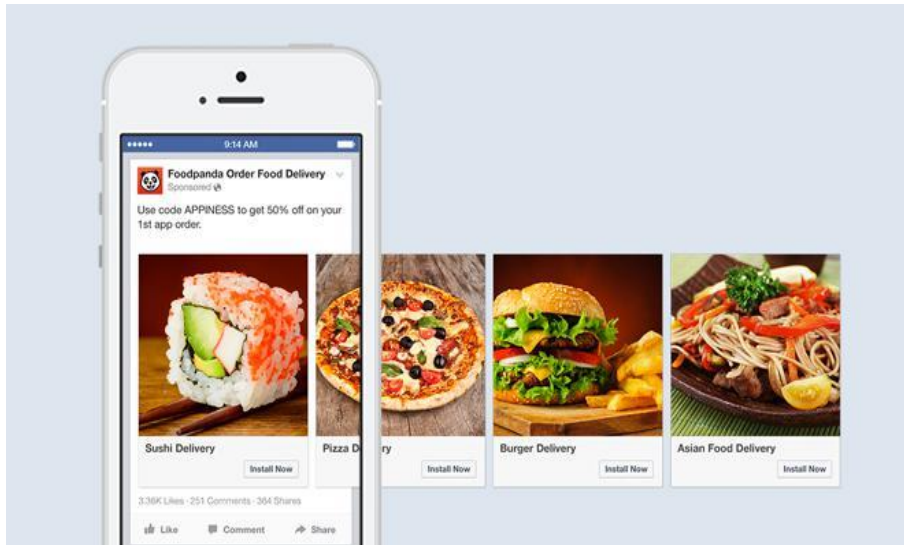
●●●●● 9:14 AM

Foodpanda Order Food Delivery
Sponsored

Use code APPINESS to get 50% off on your 1st app order.

Sushi Delivery
Install Now

Pizza De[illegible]ry
Install Now

Burger Delivery
Install Now

Asian Food Delivery
Install Now

3.36K Likes · 251 Comments · 364 Shares

Like Comment Share